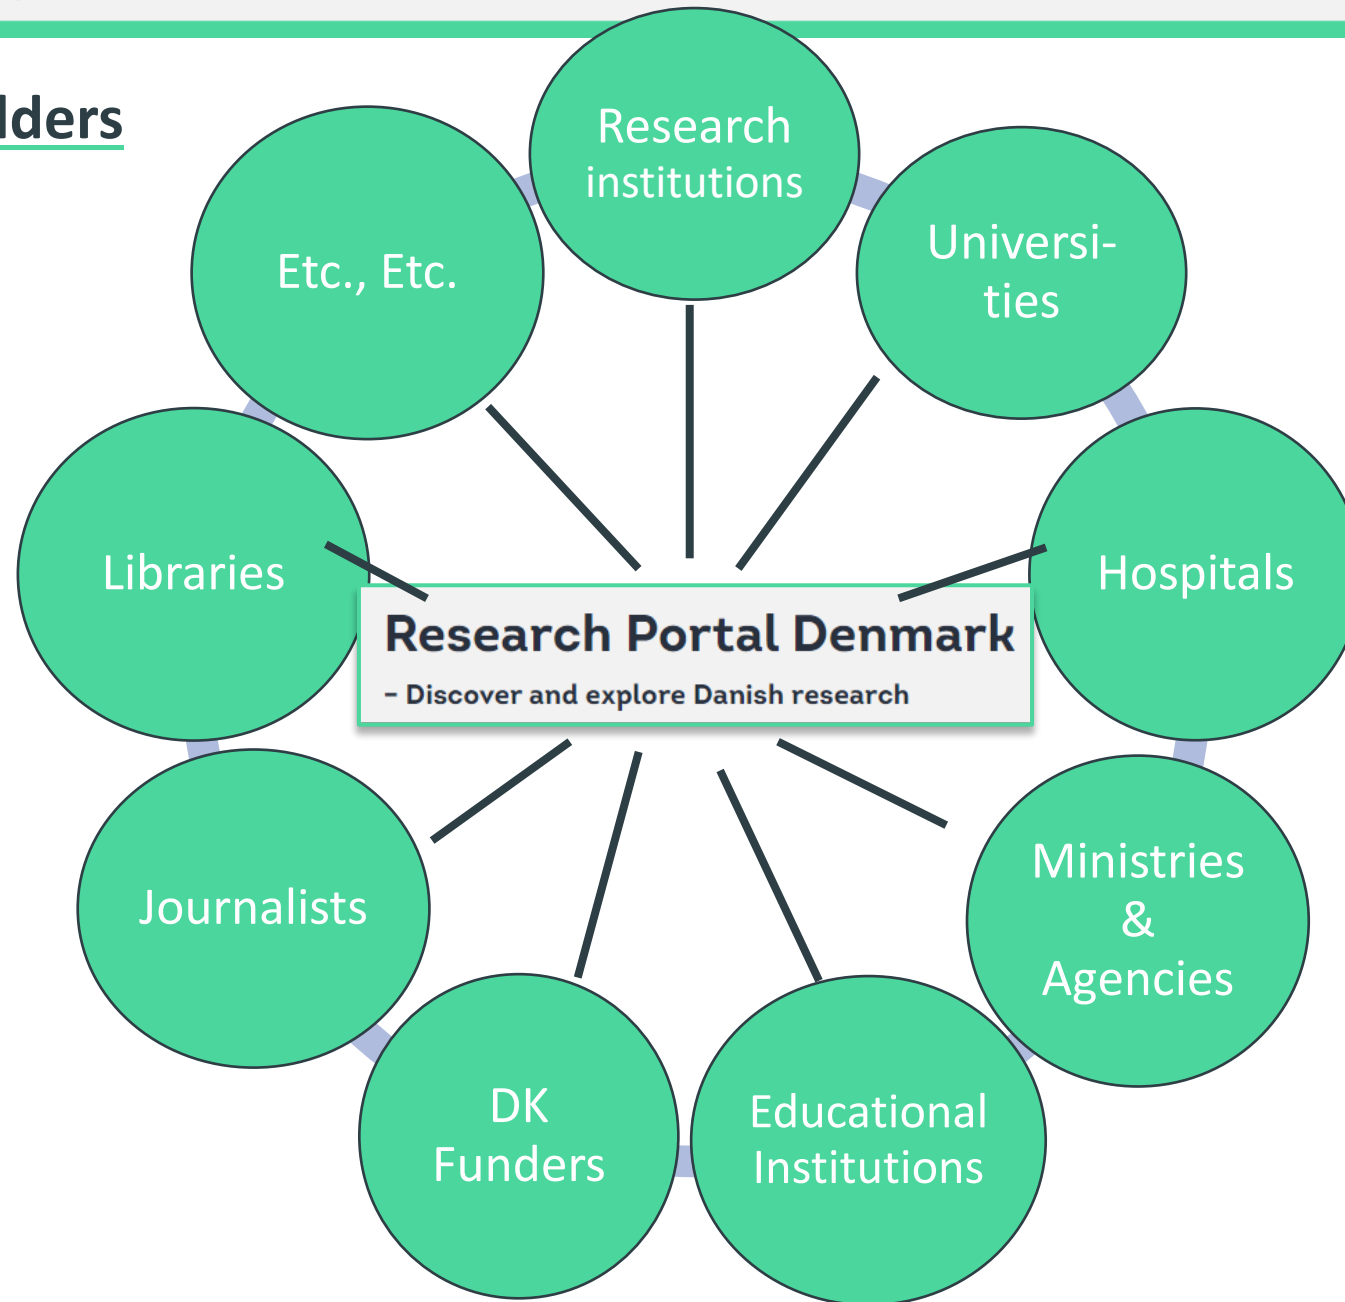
lders

Research institutions

Universi-ties

Etc., Etc.

Libraries

Research Portal Denmark

– Discover and explore Danish research

Hospitals

Ministries & Agencies

Journalists

DK Funders

Educational Institutions